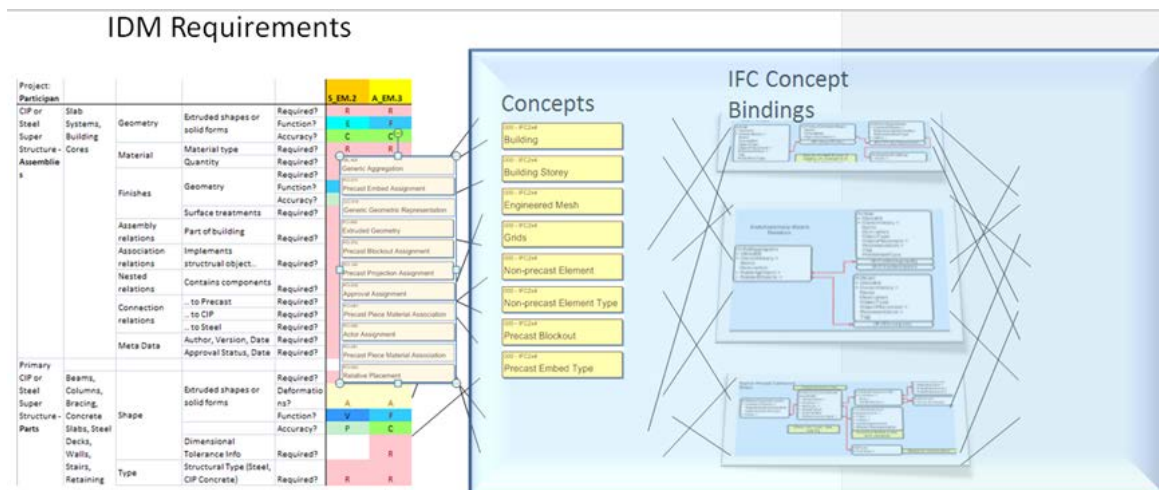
IDM Requirements

| Project: Participan | | | | | S_EM.2 | A_EM.3 |
|---|---|---|---|---|---|---|
| CIP or Steel Super Structure - Assemblies | Slab Systems, Building Cores | Geometry | Extruded shapes or solid forms | Required? | R | R |
| | | | | Function? | E | F |
| | | | | Accuracy? | C | C |
| | | Material | Material type | Required? | R | R |
| | | | Quantity | Required? | | |
| | | Finishes | Geometry | Required? | | |
| | | | | Function? | | |
| | | | | Accuracy? | | |
| | | | Surface treatments | Required? | | |
| | | Assembly relations | Part of building | Required? | | |
| | | Association relations | Implements structrual object.. | Required? | | |
| | | Nested relations | Contains components | Required? | | |
| | | Connection relations | .. to Precast | Required? | | |
| | | | .. to CIP | Required? | | |
| | | | .. to Steel | Required? | | |
| | | Meta Data | Author, Version, Date | Required? | | |
| | | | Approval Status, Date | Required? | | |
| Primary CIP or Steel Super Structure - Parts | Beams, Columns, Bracing, Concrete Slabs, Steel Decks, Walls, Stairs, Retaining | Shape | Extruded shapes or solid forms | Required? | | |
| | | | | Deformations? | A | A |
| | | | | Function? | V | F |
| | | | | Accuracy? | P | C |
| | | | Dimensional Tolerance Info | Required? | | R |
| | | Type | Structural Type (Steel, CIP Concrete) | Required? | R | R |

Generic Aggregation
Precast Embed Assignment
Generic Geometric Representation
Extruded Geometry
Precast Blockout Assignment
Precast Projection Assignment
Approval Assignment
Precast Piece Material Association
Actor Assignment
Precast Piece Material Association
Relative Placement

Concepts
Building
Building Storey
Engineered Mesh
Grids
Non-precast Element
Non-precast Element Type
Precast Blockout
Precast Embed Type

IFC Concept Bindings